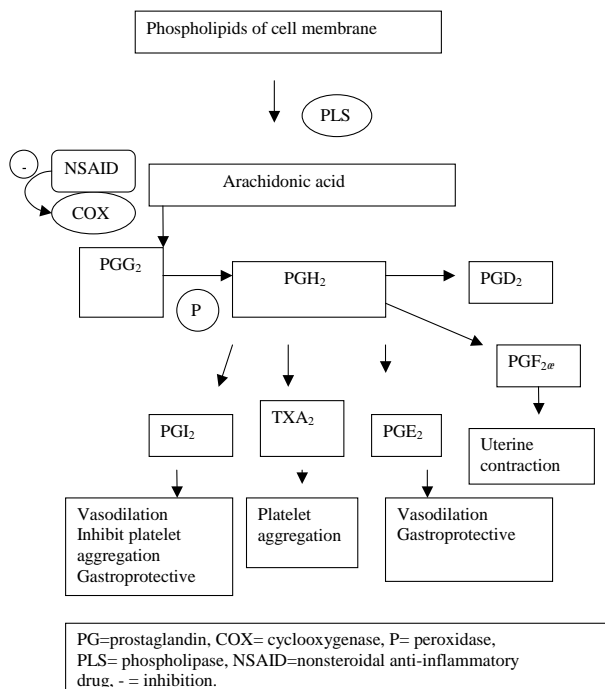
Phospholipids of cell membrane

PLS

-

NSAID

COX

Arachidonic acid

$PGG_2$

$PGH_2$

$PGD_2$

P

$PGF_{2\alpha}$

$PGI_2$

$TXA_2$

$PGE_2$

Uterine contraction

Vasodilation
Inhibit platelet aggregation
Gastroprotective

Platelet aggregation

Vasodilation
Gastroprotective

PG=prostaglandin, COX= cyclooxygenase, P= peroxidase, PLS= phospholipase, NSAID=nonsteroidal anti-inflammatory drug, - = inhibition.